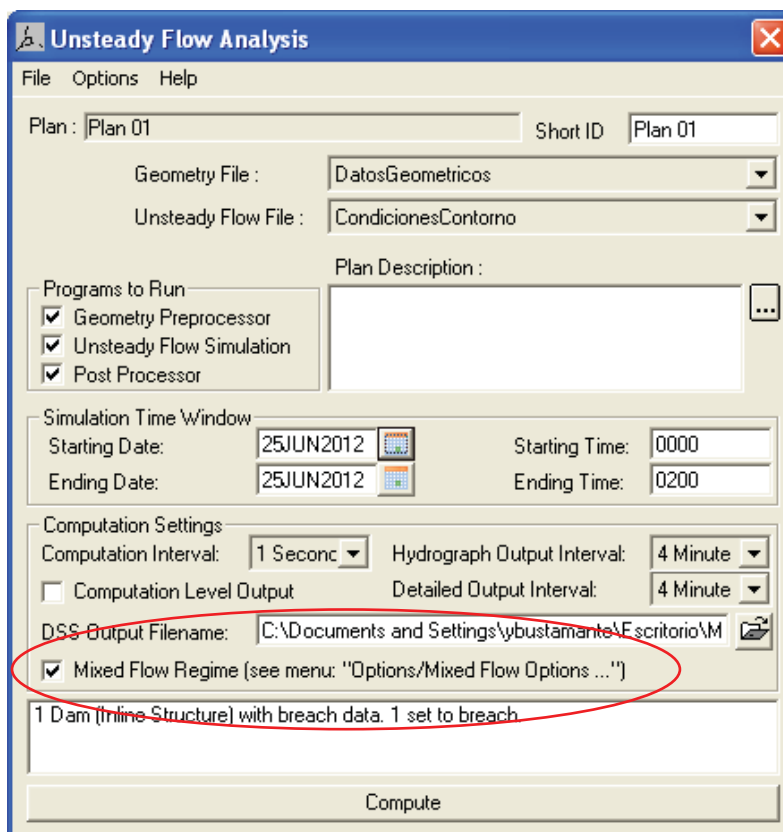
Unsteady Flow Analysis

File Options Help

Plan : Plan 01

Short ID Plan 01

Geometry File : DatosGeometricos

Unsteady Flow File : CondicionesContorno

Programs to Run
Geometry Preprocessor
Unsteady Flow Simulation
Post Processor

Plan Description :

...

Simulation Time Window
Starting Date: 25JUN2012
Ending Date: 25JUN2012
Starting Time: 0000
Ending Time: 0200

Computation Settings
Computation Interval: 1 Seconc
Hydrograph Output Interval: 4 Minute
Computation Level Output
Detailed Output Interval: 4 Minute
DSS Output Filename: C:\Documents and Settings\ybustamante\Escritorio\M
Mixed Flow Regime (see menu: "Options/Mixed Flow Options ...")

1 Dam (Inline Structure) with breach data. 1 set to breach.

Compute